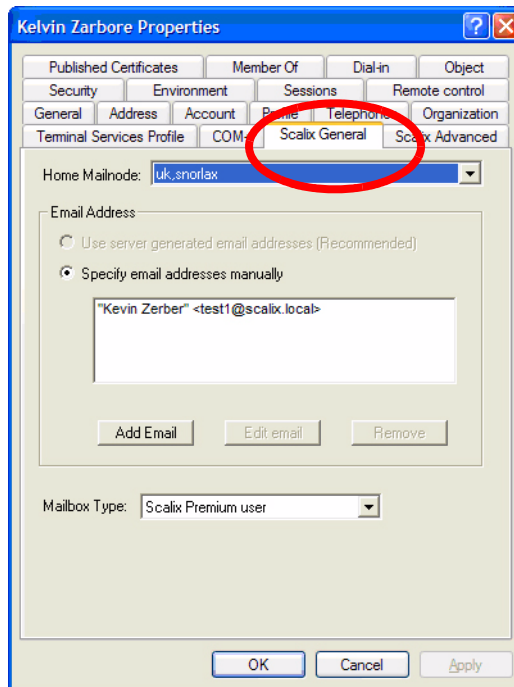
Kelvin Zarbore Properties

Published Certificates | Member Of | Dial-in | Object
Security | Environment | Sessions | Remote control
General | Address | Account | Profile | Telephone | Organization
Terminal Services Profile | COM+ | Scalix General | Scalix Advanced

Home Mailnode: uk,snorlax

Email Address

Use server generated email addresses (Recommended)

Specify email addresses manually

"Kevin Zerber" <test1@scalix.local>

Add Email | Edit email | Remove

Mailbox Type: Scalix Premium user

OK | Cancel | Apply